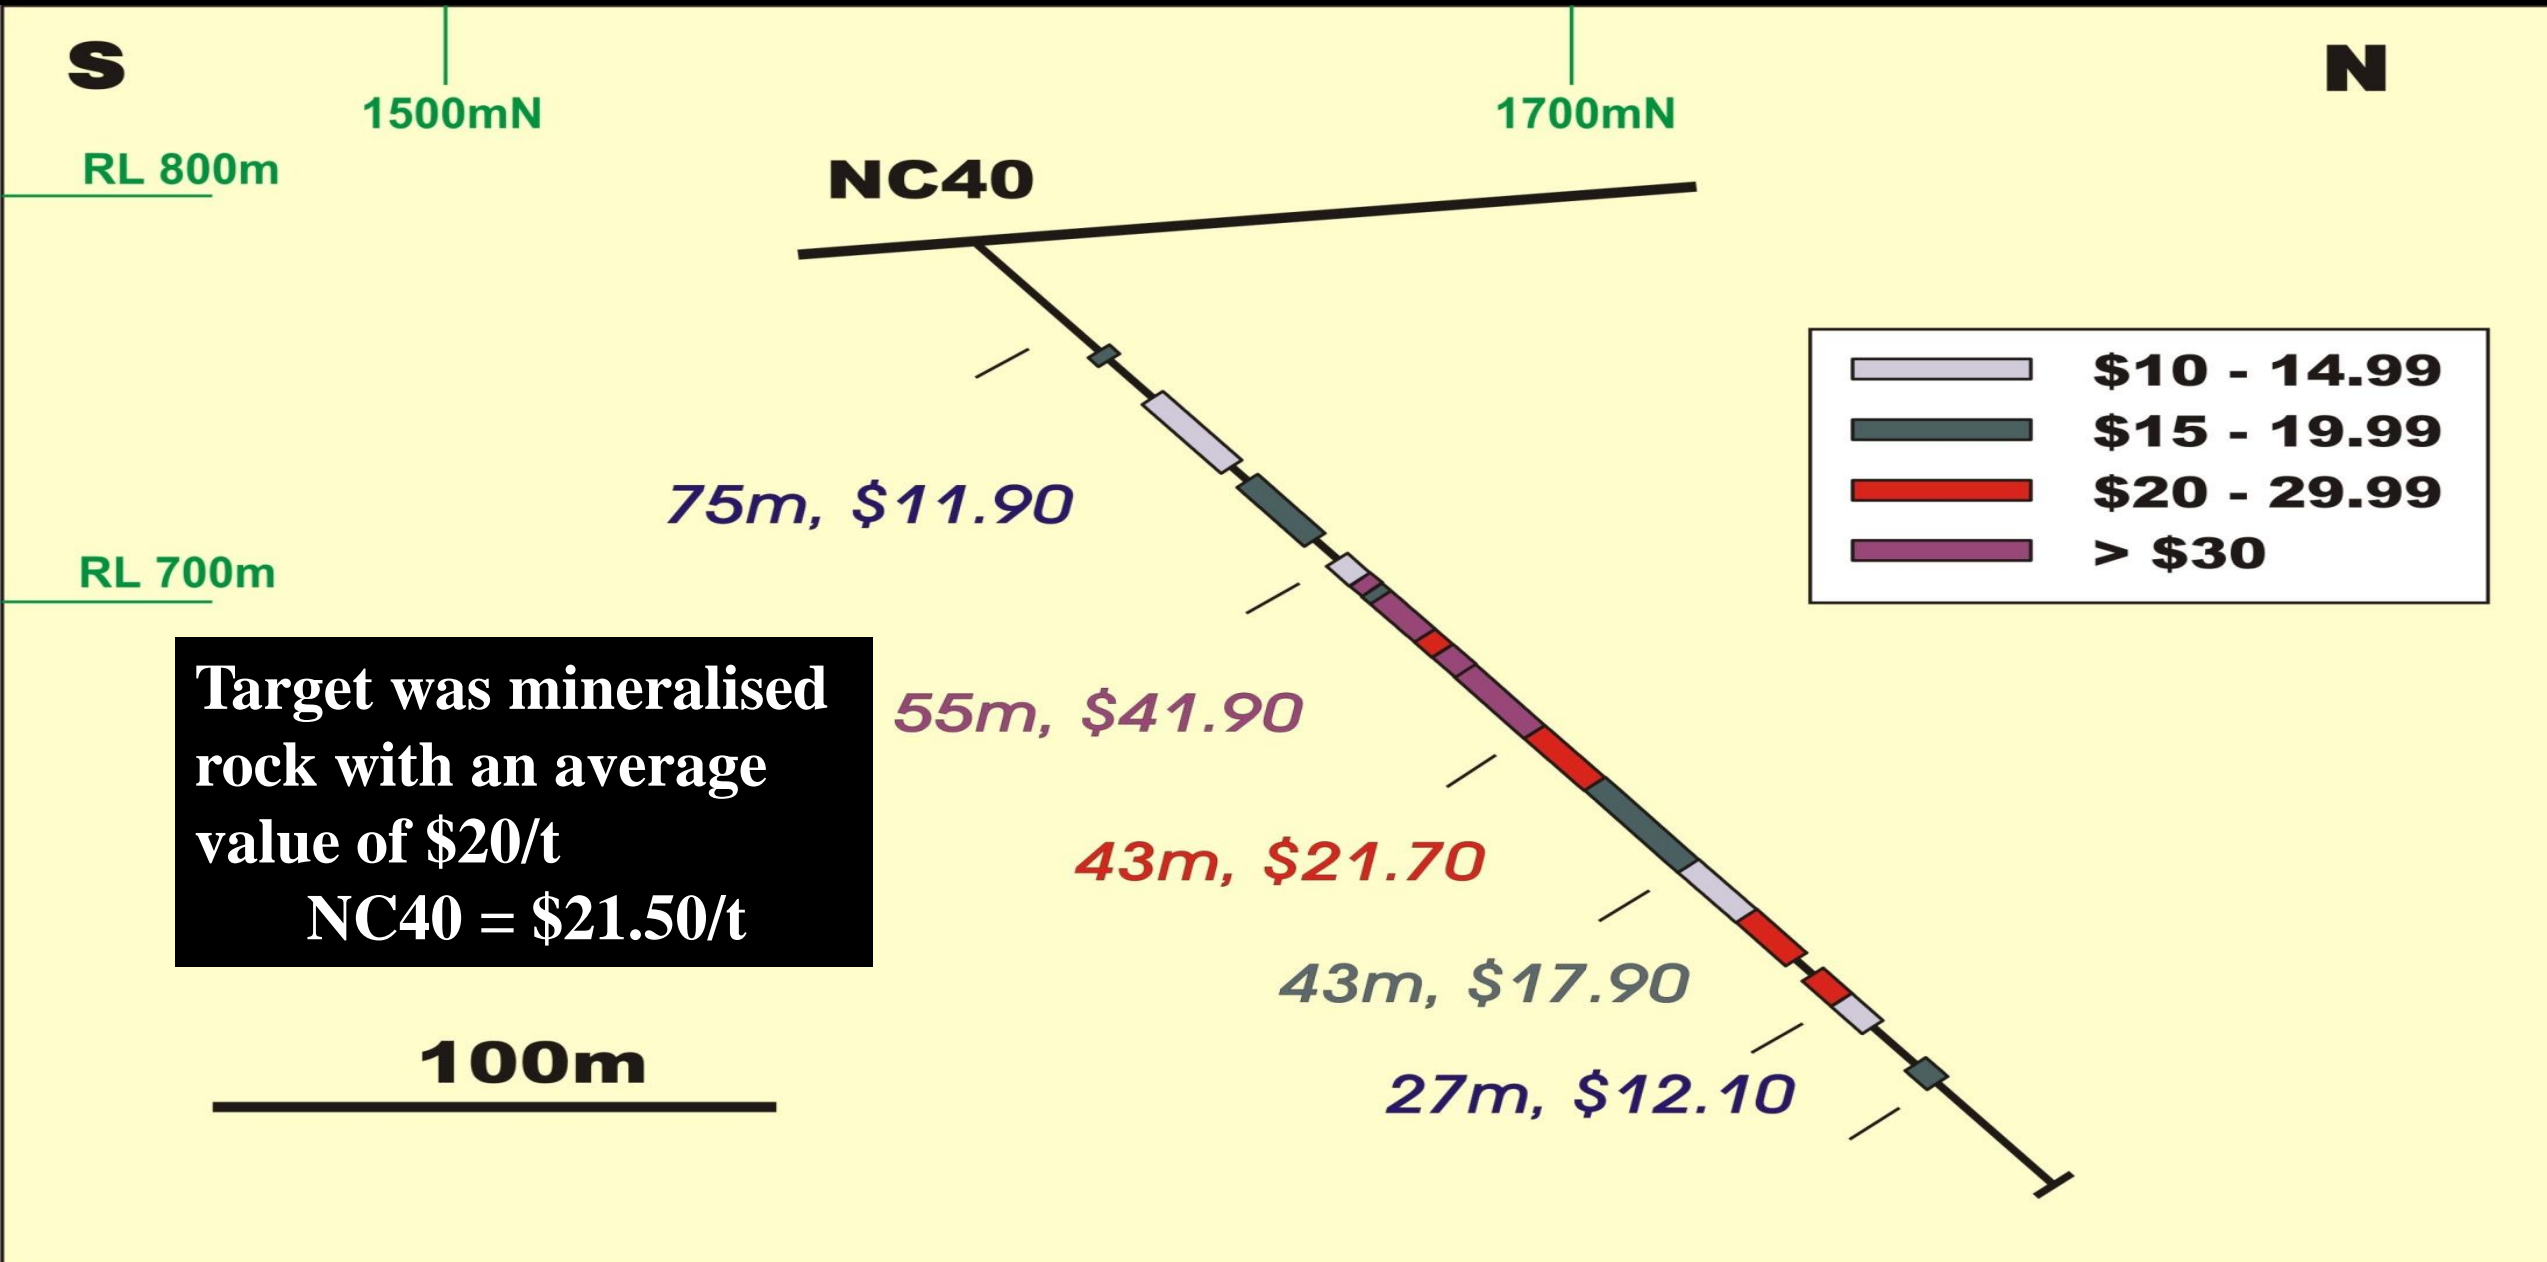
S

1500mN

1700mN

N

RL 800m

NC40

$10 - 14.99
$15 - 19.99
$20 - 29.99
> $30

75m, $11.90

RL 700m

Target was mineralised rock with an average value of $20/t
NC40 = $21.50/t

55m, $41.90

43m, $21.70

43m, $17.90

100m

27m, $12.10